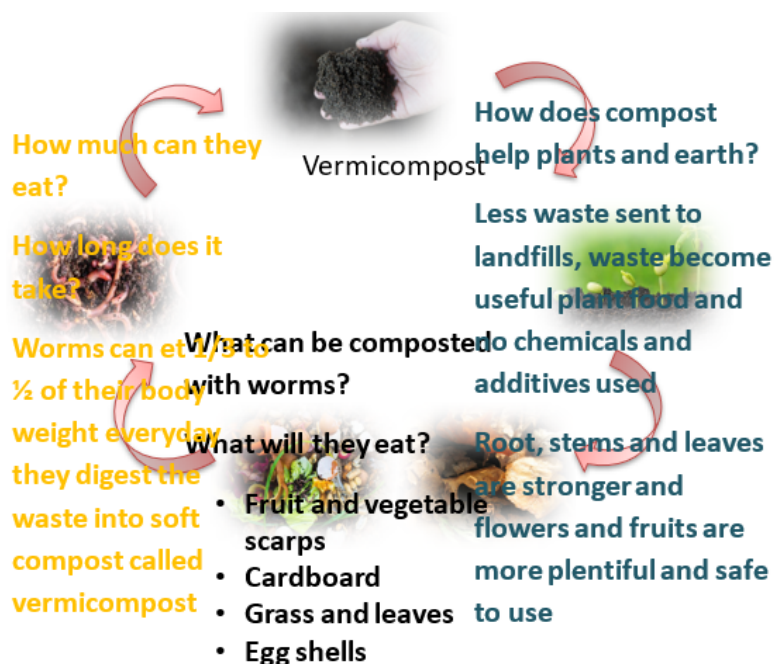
Vermicompost

How does compost help plants and earth?

Less waste sent to landfills, waste become useful plant food and no chemicals and additives used

Root, stems and leaves are stronger and flowers and fruits are more plentiful and safe to use

What can be composted with worms?

What will they eat?

- Fruit and vegetable scarps
- Cardboard
- Grass and leaves
- Egg shells

How much can they eat?

How long does it take?

Worms can et 1/3 to ½ of their body weight everyday they digest the waste into soft compost called vermicompost